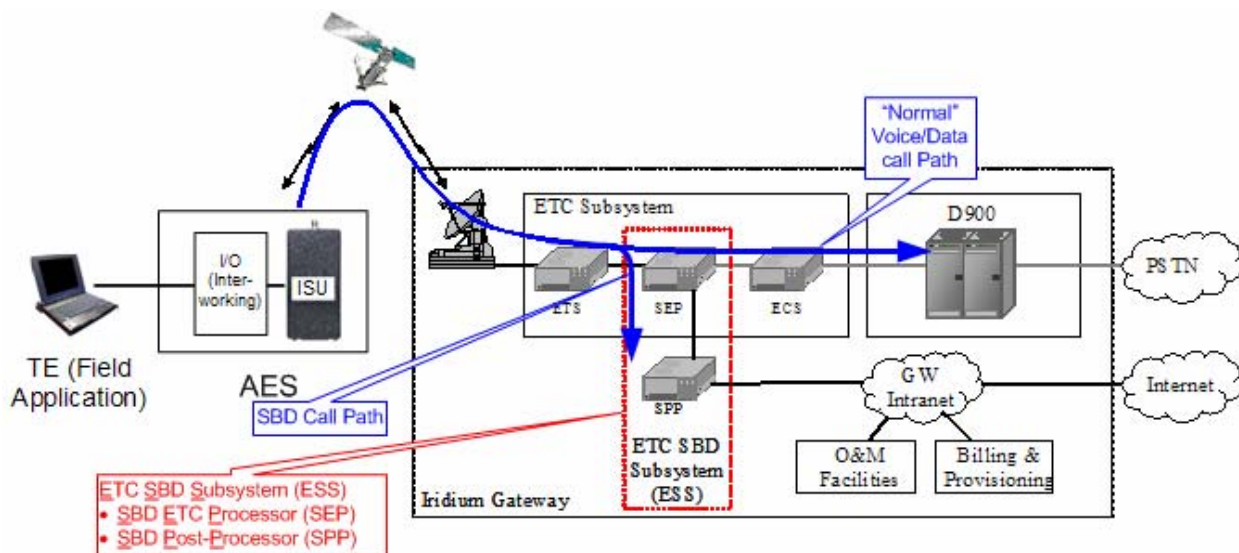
"Normal" Voice/Data call Path

ETC Subsystem

D900

I/O (Interworking)

ISU

ETS

SEP

ECS

PSTN

TE (Field Application)

AES

SBD Call Path

SPP

ETC SBD Subsystem (ESS)

GW Intranet

Internet

O&M Facilities

Billing & Provisioning

Iridium Gateway

ETC SBD Subsystem (ESS)
• SBD ETC Processor (SEP)
• SBD Post-Processor (SPP)